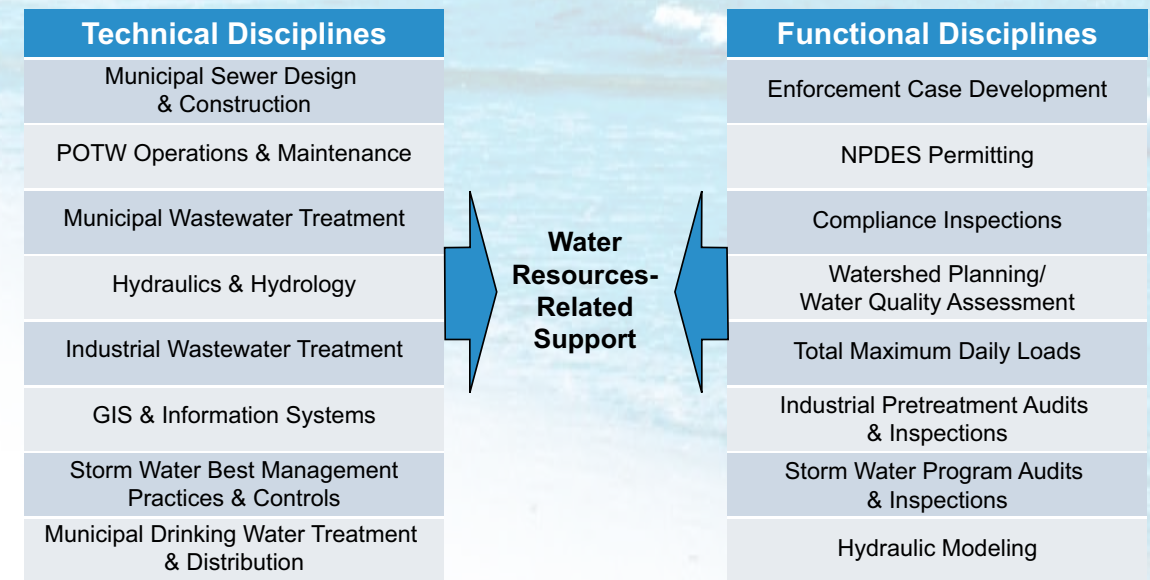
Technical Disciplines

Municipal Sewer Design & Construction

POTW Operations & Maintenance

Municipal Wastewater Treatment

Hydraulics & Hydrology

Industrial Wastewater Treatment

GIS & Information Systems

Storm Water Best Management Practices & Controls

Municipal Drinking Water Treatment & Distribution

Water Resources-Related Support

Functional Disciplines

Enforcement Case Development

NPDES Permitting

Compliance Inspections

Watershed Planning/ Water Quality Assessment

Total Maximum Daily Loads

Industrial Pretreatment Audits & Inspections

Storm Water Program Audits & Inspections

Hydraulic Modeling